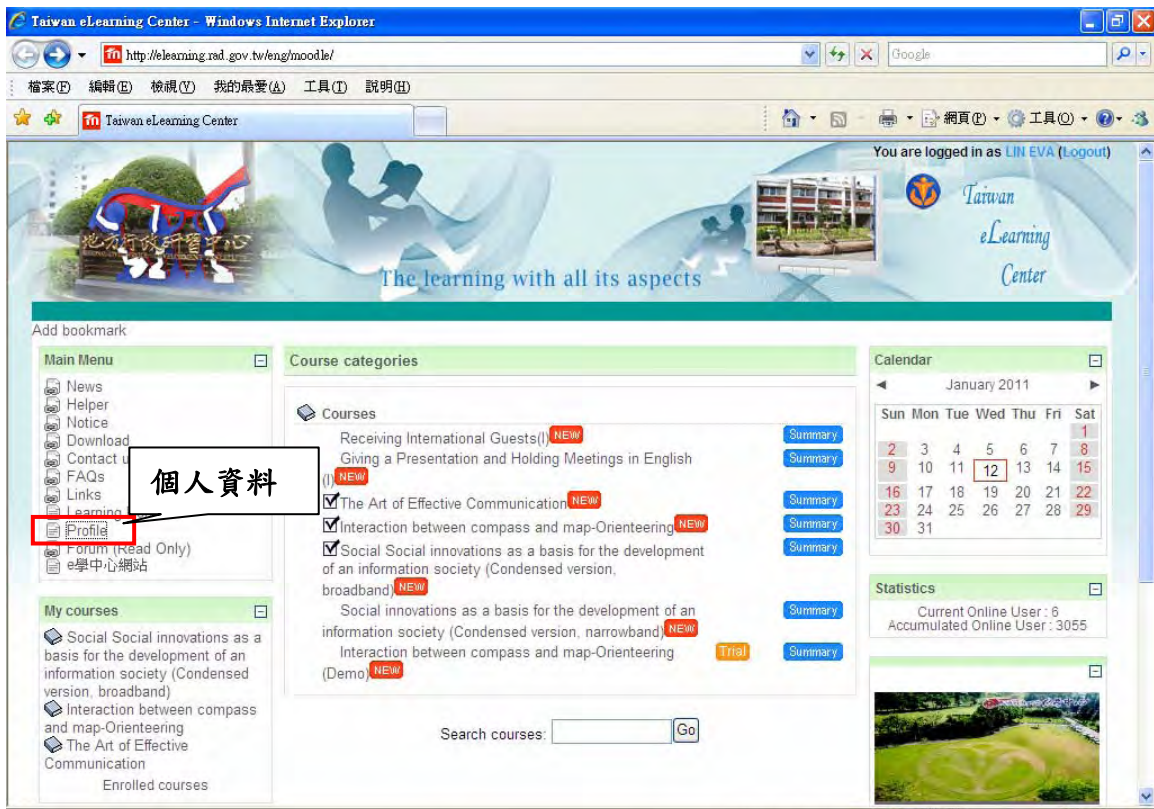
Taiwan eLearning Center - Windows Internet Explorer

http://elearning.rad.gov.tw/eng/moodle/

Google

檔案(F) 編輯(E) 檢視(V) 我的最愛(A) 工具(T) 說明(H)

Taiwan eLearning Center

網頁(P) 工具(O)

You are logged in as LIN EVA (Logout)

Taiwan eLearning Center

The learning with all its aspects

Add bookmark

Main Menu

News
Helper
Notice
Download
Contact u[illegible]
FAQs
Links
Learning
Profile
Forum (Read Only)
e學中心網站

個人資料

My courses

Social Social innovations as a basis for the development of an information society (Condensed version, broadband)
Interaction between compass and map-Orienteering
The Art of Effective Communication
Enrolled courses

Course categories

Courses

Receiving International Guests(I) NEW Summary
Giving a Presentation and Holding Meetings in English (I) NEW Summary
The Art of Effective Communication NEW Summary
Interaction between compass and map-Orienteering NEW Summary
Social Social innovations as a basis for the development of an information society (Condensed version, broadband) NEW Summary
Social innovations as a basis for the development of an information society (Condensed version, narrowband) NEW Summary
Interaction between compass and map-Orienteering (Demo) NEW Trial Summary

Search courses: Go

Calendar

January 2011

| Sun | Mon | Tue | Wed | Thu | Fri | Sat |
|---|---|---|---|---|---|---|
| | | | | | | 1 |
| 2 | 3 | 4 | 5 | 6 | 7 | 8 |
| 9 | 10 | 11 | 12 | 13 | 14 | 15 |
| 16 | 17 | 18 | 19 | 20 | 21 | 22 |
| 23 | 24 | 25 | 26 | 27 | 28 | 29 |
| 30 | 31 | | | | | |

Statistics

Current Online User : 6
Accumulated Online User : 3055